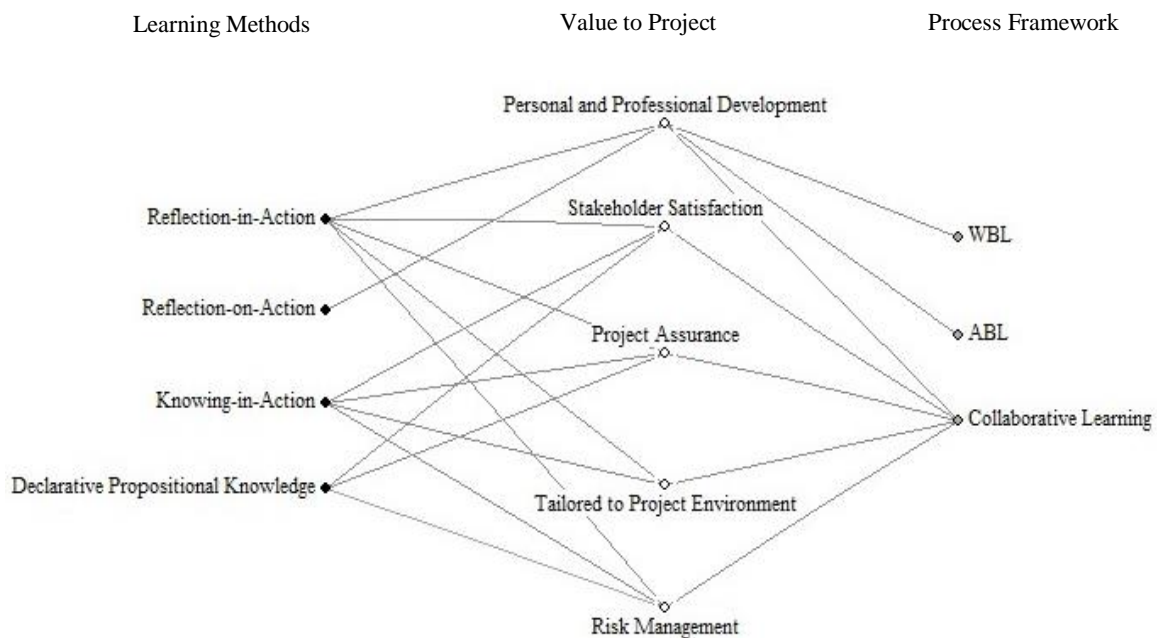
Learning Methods

Value to Project

Process Framework

Personal and Professional Development

Reflection-in-Action

Stakeholder Satisfaction

WBL

Reflection-on-Action

Project Assurance

ABL

Knowing-in-Action

Collaborative Learning

Declarative Propositional Knowledge

Tailored to Project Environment

Risk Management